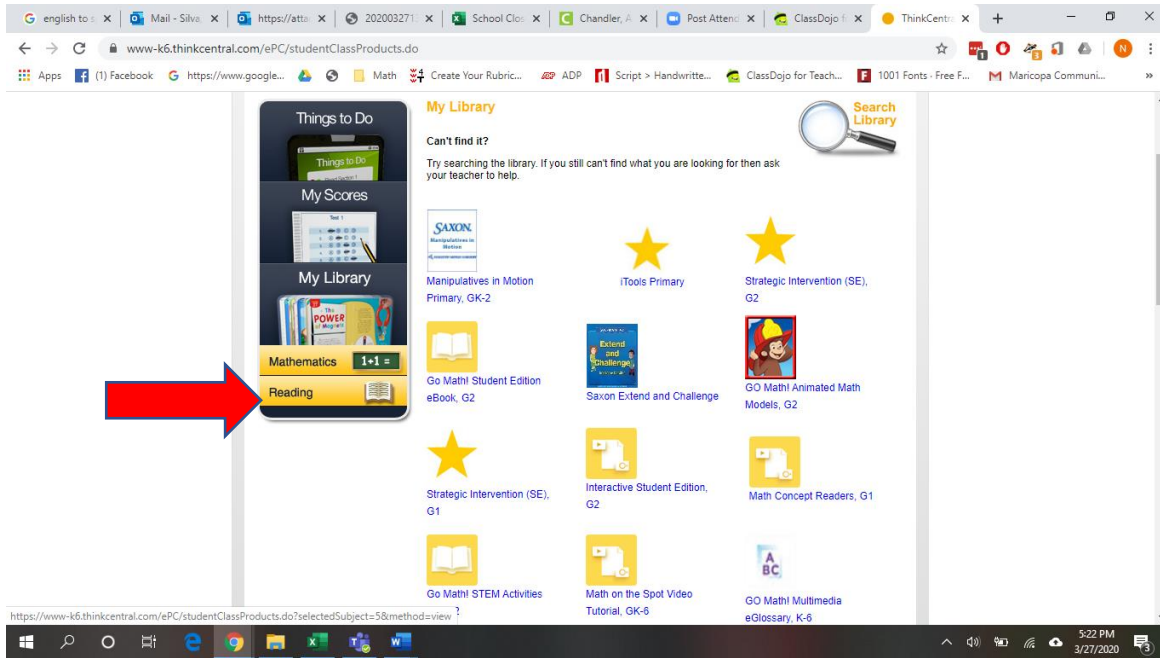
english to s × | Mail - Silva × | https://atta × | 202003271 × | School Clos × | Chandler, A × | Post Attend × | ClassDojo f × | ThinkCentra × | +

www-k6.thinkcentral.com/ePC/studentClassProducts.do

Apps | (1) Facebook | https://www.google... | Math | Create Your Rubric... | ADP | Script > Handwritte... | ClassDojo for Teach... | 1001 Fonts - Free F... | Maricopa Communi... | »

Things to Do
Things to Do
My Scores
Test 1
My Library
POWER
Mathematics 1+1 =
Reading

My Library

Search Library

Can't find it?

Try searching the library. If you still can't find what you are looking for then ask your teacher to help.

SAXON. Manipulatives in Motion
Manipulatives in Motion Primary, GK-2

iTools Primary

Strategic Intervention (SE), G2

Go Math! Student Edition eBook, G2

Extend and Challenge
Saxon Extend and Challenge

GO Math! Animated Math Models, G2

Strategic Intervention (SE), G1

Interactive Student Edition, G2

Math Concept Readers, G1

Go Math! STEM Activities

Math on the Spot Video Tutorial, GK-6

A BC
GO Math! Multimedia eGlossary, K-6

https://www-k6.thinkcentral.com/ePC/studentClassProducts.do?selectedSubject=5&method=view

5:22 PM
3/27/2020